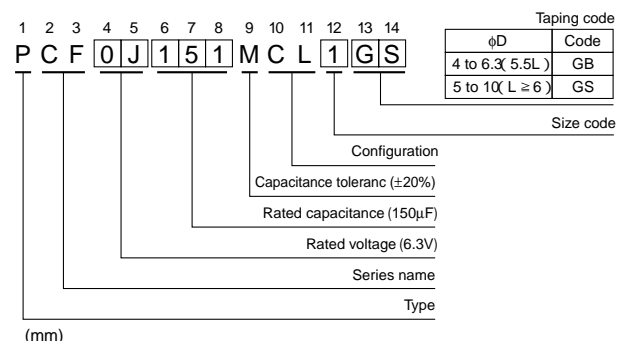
1 2 3 4 5 6 7 8 9 10 11 12 13 14
P C F 0 J 1 5 1 M C L 1 G S

Taping code

| φD | Code |
|---|---|
| 4 to 6.3( 5.5L ) | GB |
| 5 to 10( L ≥ 6 ) | GS |

Size code

Configuration

Capacitance toleranc (±20%)

Rated capacitance (150μF)

Rated voltage (6.3V)

Series name

Type

(mm)